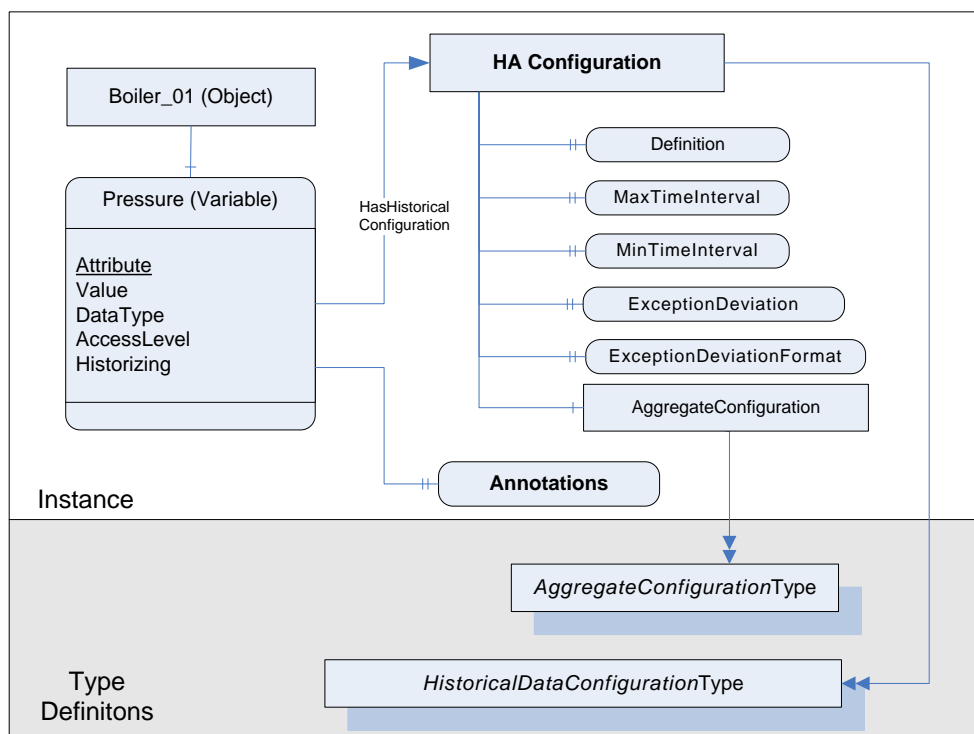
Boiler_01 (Object)

Pressure (Variable)

Attribute
Value
DataType
AccessLevel
Historizing

HasHistorical Configuration

HA Configuration

Definition

MaxTimeInterval

MinTimeInterval

ExceptionDeviation

ExceptionDeviationFormat

AggregateConfiguration

Annotations

Instance

*AggregateConfiguration*Type

Type Definitons

*HistoricalDataConfiguration*Type